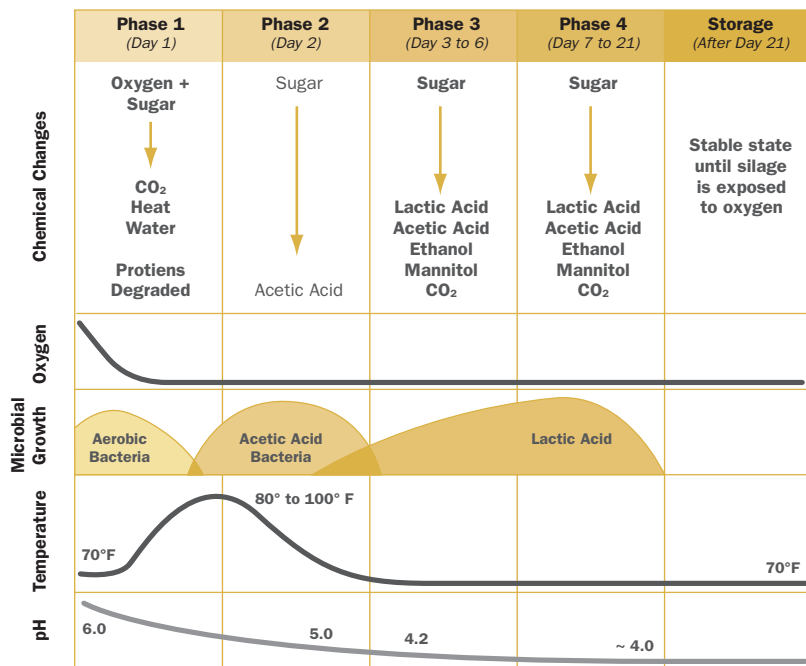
| | Phase 1 (Day 1) | Phase 2 (Day 2) | Phase 3 (Day 3 to 6) | Phase 4 (Day 7 to 21) | Storage (After Day 21) |
|---|---|---|---|---|---|
| Chemical Changes | Oxygen + Sugar → $CO_2$ Heat Water Protiens Degraded | Sugar → Acetic Acid | Sugar → Lactic Acid Acetic Acid Ethanol Mannitol $CO_2$ | Sugar → Lactic Acid Acetic Acid Ethanol Mannitol $CO_2$ | Stable state until silage is exposed to oxygen |

Oxygen

Microbial Growth

Aerobic Bacteria

Acetic Acid Bacteria

Lactic Acid

Temperature

70°F

80° to 100° F

70°F

pH

6.0

5.0

4.2

~ 4.0